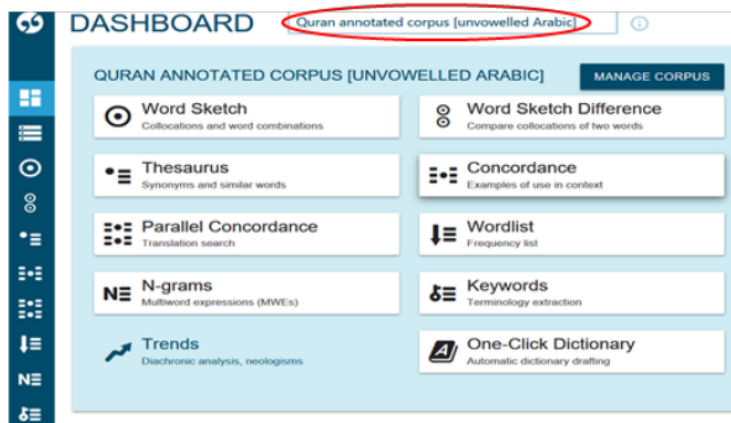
DASHBOARD

Quran annotated corpus [unvowelled Arabic]

QURAN ANNOTATED CORPUS [UNVOWELLED ARABIC]

MANAGE CORPUS

Word Sketch
Collocations and word combinations

Word Sketch Difference
Compare collocations of two words

Thesaurus
Synonyms and similar words

Concordance
Examples of use in context

Parallel Concordance
Translation search

Wordlist
Frequency list

N-grams
Multiword expressions (MWEs)

Keywords
Terminology extraction

Trends
Diachronic analysis, neologisms

One-Click Dictionary
Automatic dictionary drafting